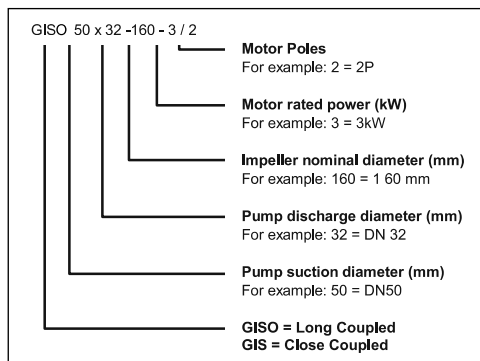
GISO 50 x 32 -160 - 3 / 2

**Motor Poles**
For example: 2 = 2P

**Motor rated power (kW)**
For example: 3 = 3kW

**Impeller nominal diameter (mm)**
For example: 160 = 1 60 mm

**Pump discharge diameter (mm)**
For example: 32 = DN 32

**Pump suction diameter (mm)**
For example: 50 = DN50

**GISO = Long Coupled**
**GIS = Close Coupled**